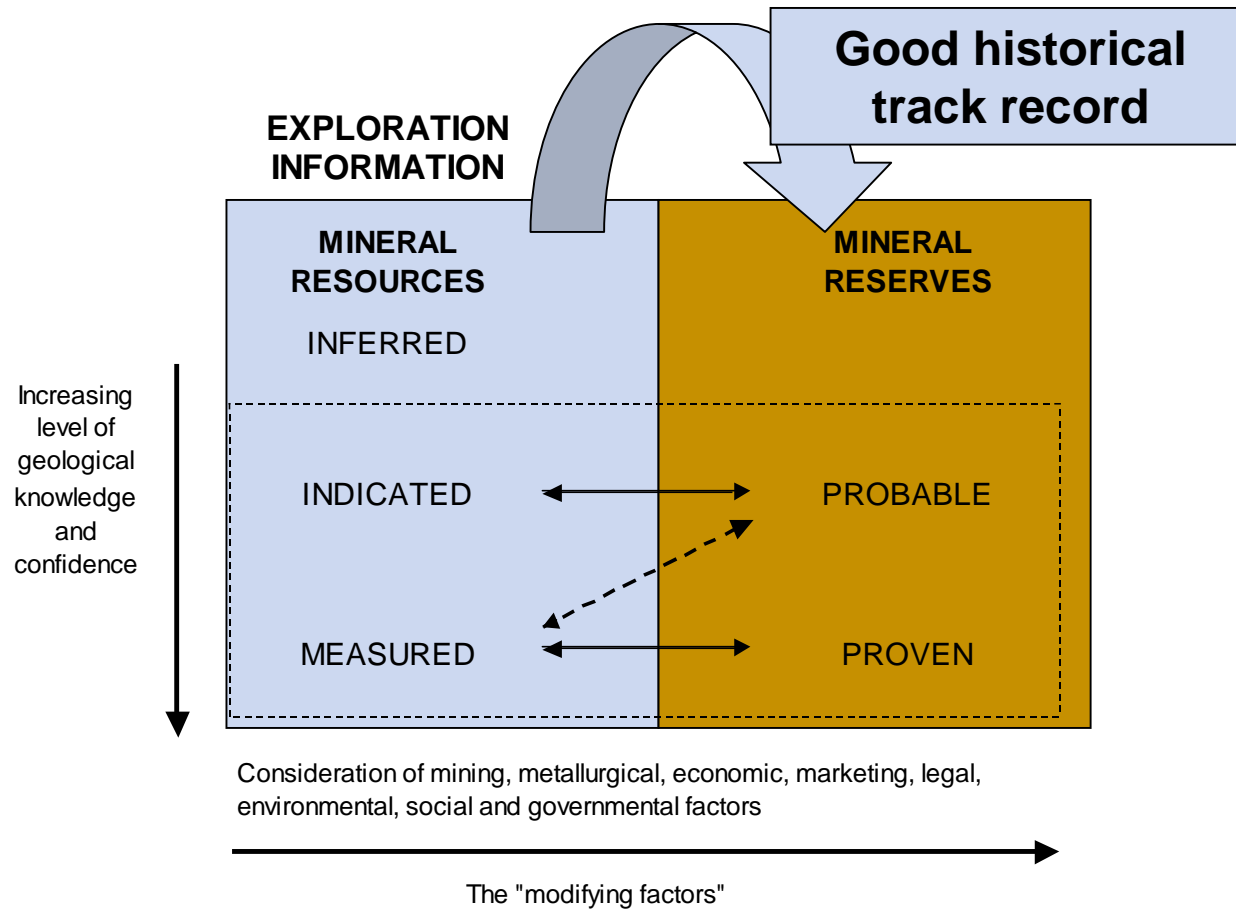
Good historical track record

EXPLORATION INFORMATION

MINERAL RESOURCES

INFERRED

INDICATED

MEASURED

MINERAL RESERVES

PROBABLE

PROVEN

Increasing level of geological knowledge and confidence

Consideration of mining, metallurgical, economic, marketing, legal, environmental, social and governmental factors

The "modifying factors"